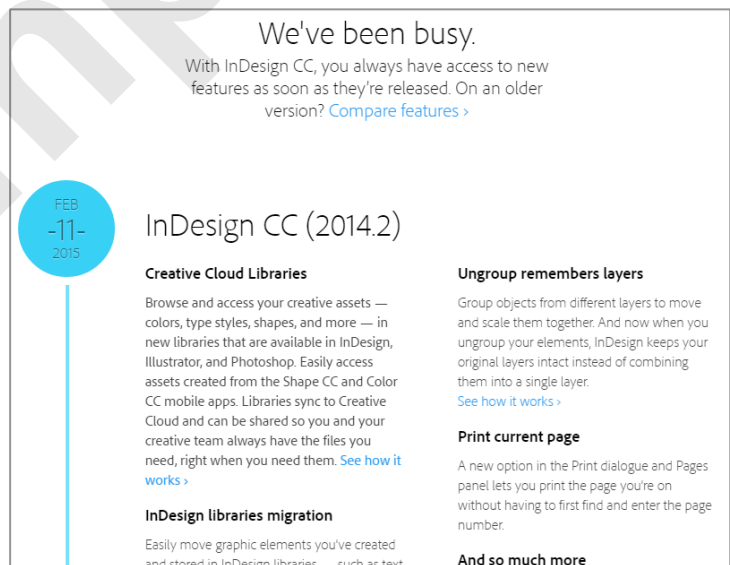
We've been busy.

With InDesign CC, you always have access to new features as soon as they're released. On an older version? Compare features ›

FEB
-11-
2015

InDesign CC (2014.2)

Creative Cloud Libraries

Browse and access your creative assets — colors, type styles, shapes, and more — in new libraries that are available in InDesign, Illustrator, and Photoshop. Easily access assets created from the Shape CC and Color CC mobile apps. Libraries sync to Creative Cloud and can be shared so you and your creative team always have the files you need, right when you need them. See how it works ›

InDesign libraries migration

Easily move graphic elements you've created and stored in InDesign libraries — such as text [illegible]

Ungroup remembers layers

Group objects from different layers to move and scale them together. And now when you ungroup your elements, InDesign keeps your original layers intact instead of combining them into a single layer.
See how it works ›

Print current page

A new option in the Print dialogue and Pages panel lets you print the page you're on without having to first find and enter the page number.

And so much more